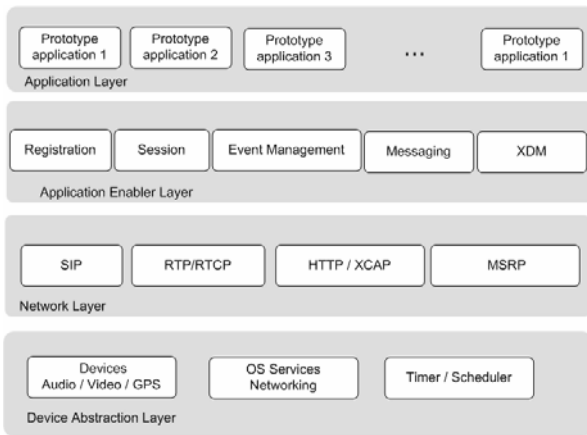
Prototype application 1

Prototype application 2

Prototype application 3

...

Prototype application 1

Application Layer

Registration

Session

Event Management

Messaging

XDM

Application Enabler Layer

SIP

RTP/RTCP

HTTP / XCAP

MSRP

Network Layer

Devices Audio / Video / GPS

OS Services Networking

Timer / Scheduler

Device Abstraction Layer